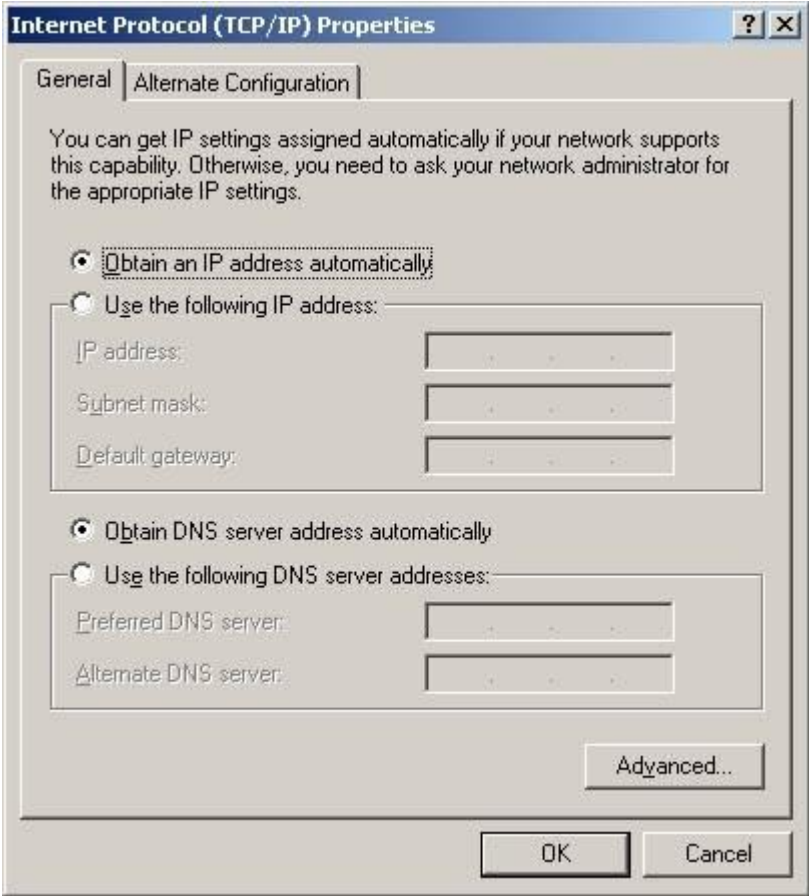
Internet Protocol (TCP/IP) Properties

? X

General | Alternate Configuration

You can get IP settings assigned automatically if your network supports this capability. Otherwise, you need to ask your network administrator for the appropriate IP settings.

Obtain an IP address automatically

Use the following IP address:

IP address:

Subnet mask:

Default gateway:

Obtain DNS server address automatically

Use the following DNS server addresses:

Preferred DNS server:

Alternate DNS server:

Advanced...

OK

Cancel